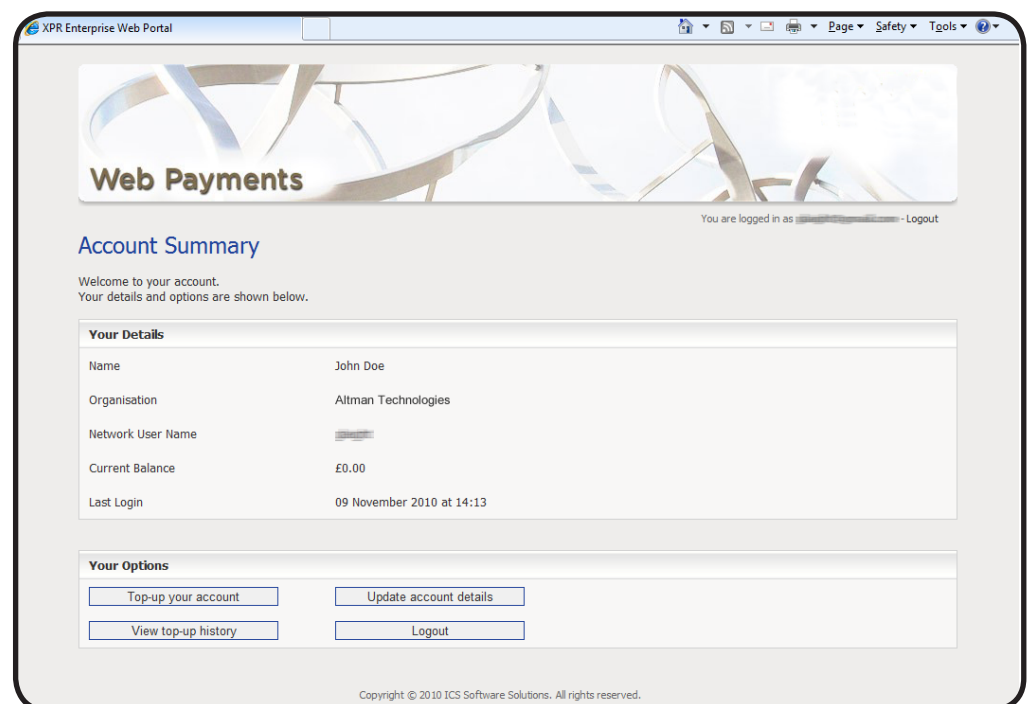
XPR Enterprise Web Portal

Page ▾ Safety ▾ Tools ▾

Web Payments

You are logged in as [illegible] - Logout

Account Summary

Welcome to your account.
Your details and options are shown below.

Your Details

| | |
|---|---|
| Name | John Doe |
| Organisation | Altman Technologies |
| Network User Name | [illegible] |
| Current Balance | £0.00 |
| Last Login | 09 November 2010 at 14:13 |

Your Options

Top-up your account
Update account details
View top-up history
Logout

Copyright © 2010 ICS Software Solutions. All rights reserved.